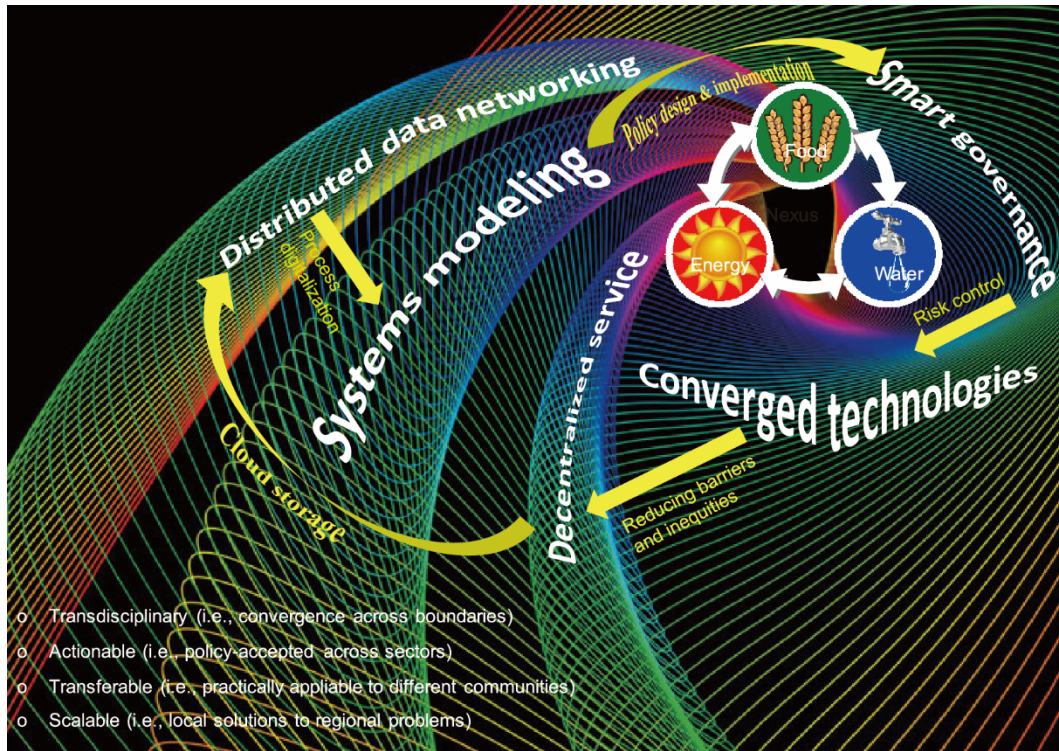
Distributed data networking

Policy design & implementation

Smart governance

Food

Nexus

Energy

Water

Systems modeling

Process digitalization

Decentralized service

Risk control

Converged technologies

Cloud storage

Reducing barriers and inequities

Decentralized service

o Transdisciplinary (i.e., convergence across boundaries)
o Actionable (i.e., policy-accepted across sectors)
o Transferable (i.e., practically appliable to different communities)
o Scalable (i.e., local solutions to regional problems)